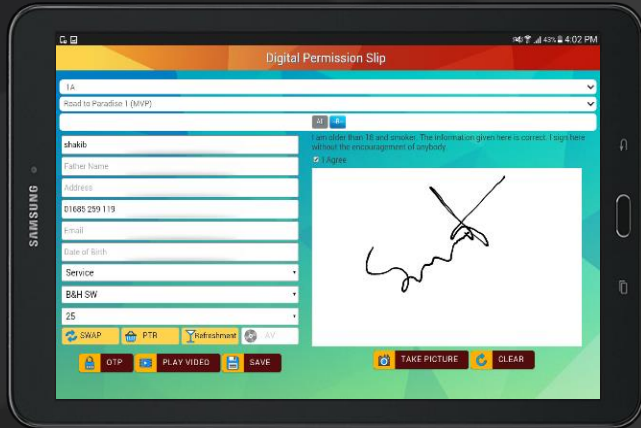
43% 4:02 PM

Digital Permission Slip

1A

Road to Paradise 1 (MVP)

All B

shakib

Father Name

Address

01685 299 119

Email

Date of Birth

Service

B&H SW

25

SWAP

PTR

Refreshment

AV

I am older than 18 and smoker. The information given here is correct. I sign here without the encouragement of anybody.

I Agree

OTP

PLAY VIDEO

SAVE

TAKE PICTURE

CLEAR

SAMSUNG